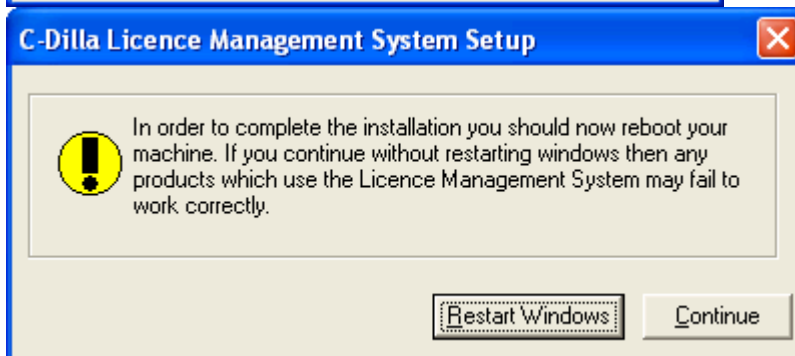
C-Dilla Licence Management System Setup

In order to complete the installation you should now reboot your machine. If you continue without restarting windows then any products which use the Licence Management System may fail to work correctly.

Restart Windows

Continue